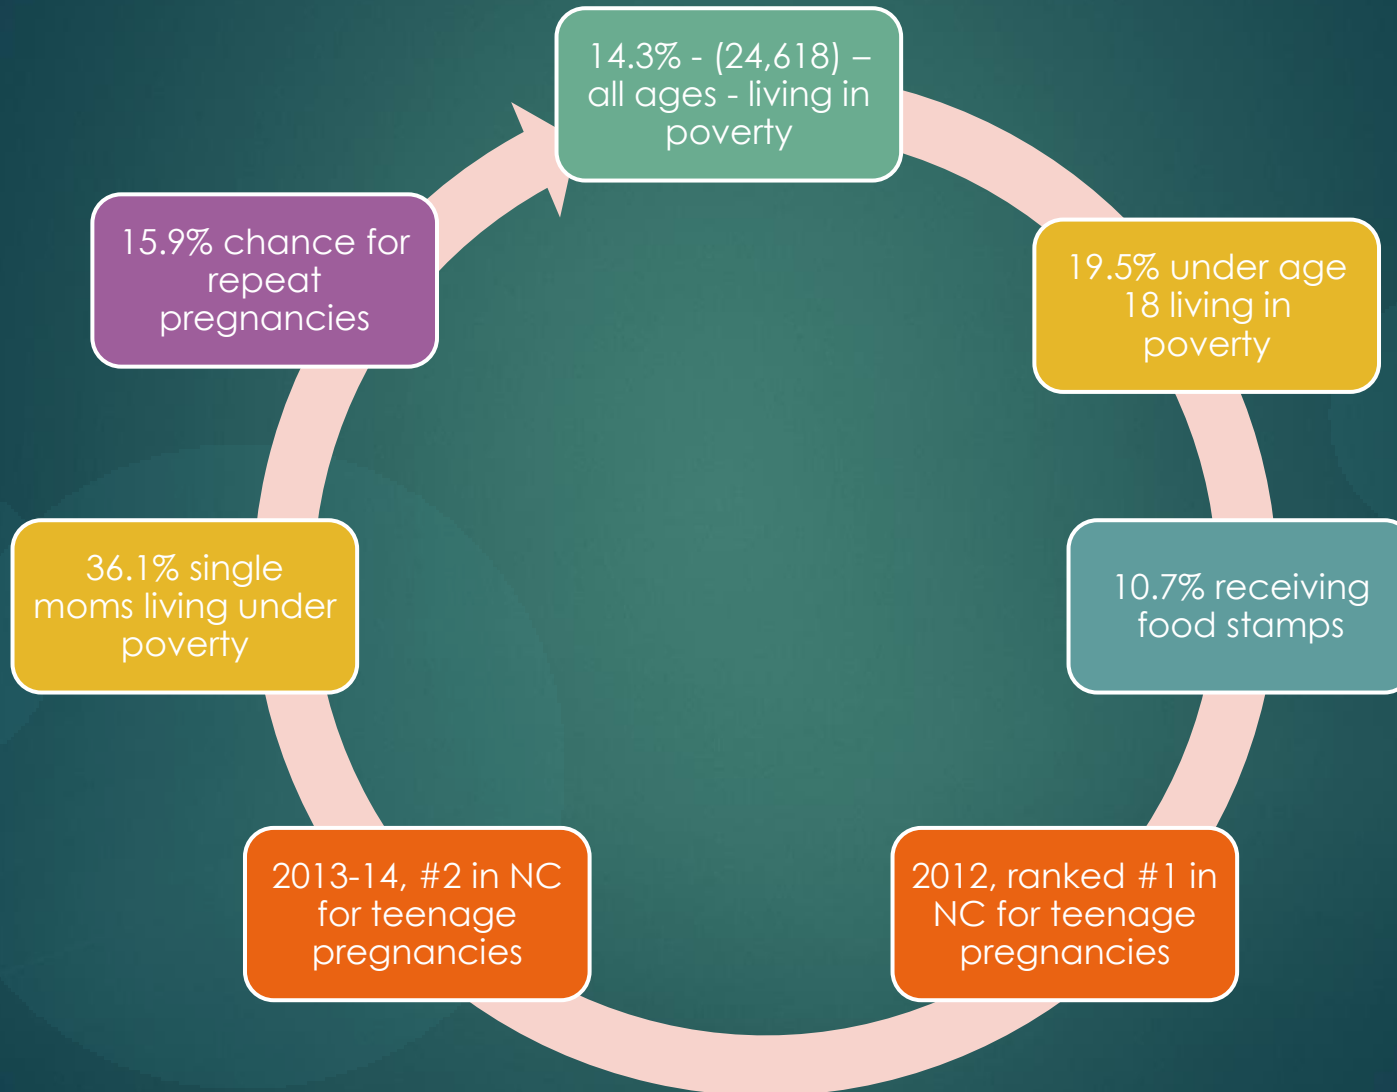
14.3% - (24,618) – all ages - living in poverty

19.5% under age 18 living in poverty

10.7% receiving food stamps

2012, ranked #1 in NC for teenage pregnancies

2013-14, #2 in NC for teenage pregnancies

36.1% single moms living under poverty

15.9% chance for repeat pregnancies